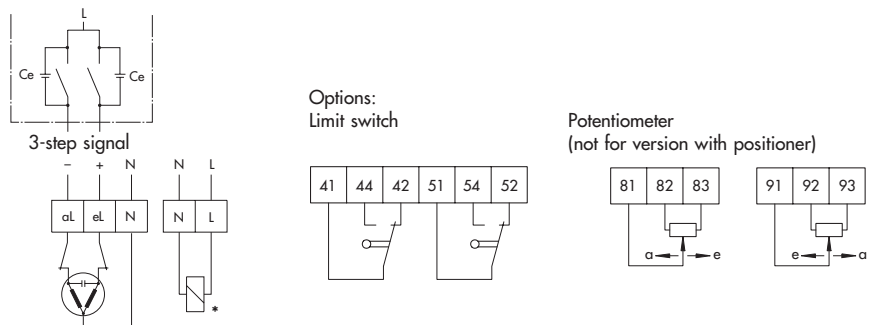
L

Ce

Ce

3-step signal

– + N

aL eL N

N L

N L

*

Options:
Limit switch

| 41 | 44 | 42 | 51 | 54 | 52 |
|---|---|---|---|---|---|

Potentiometer
(not for version with positioner)

| 81 | 82 | 83 |
|---|---|---|

a e

| 91 | 92 | 93 |
|---|---|---|

e a